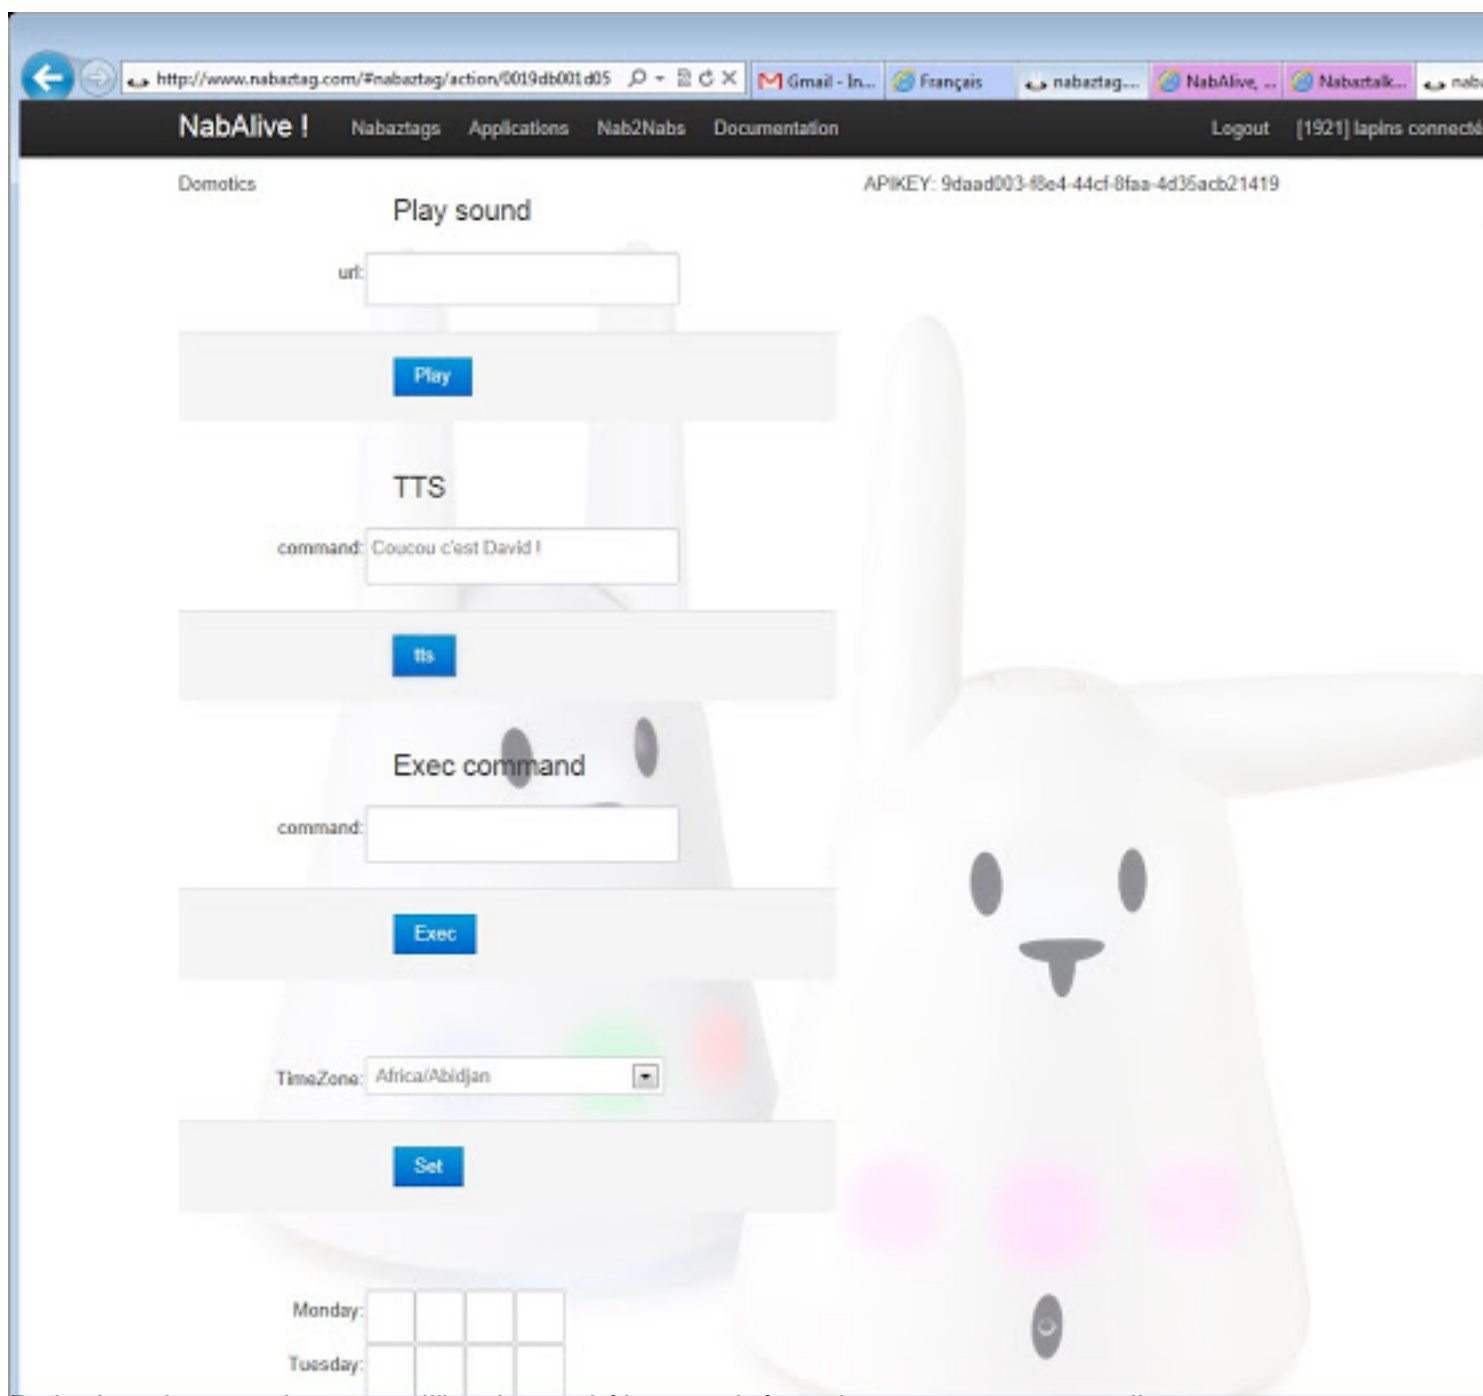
http://www.nabaztag.com/#nabaztag/action/0019db001d05

Gmail - In... Français nabaztag... NabAlive, ... Nabaztalk... nab

NabAlive ! Nabaztags Applications Nab2Nabs Documentation Logout [1921] lapins connecté

Domotics

APIKEY: 9daad003-f8e4-44cf-8faa-4d35acb21419

Play sound

url:

Play

TTS

command: Coucou c'est David !

tts

Exec command

command:

Exec

TimeZone: Africa/Abidjan

Set

Monday:

Tuesday: